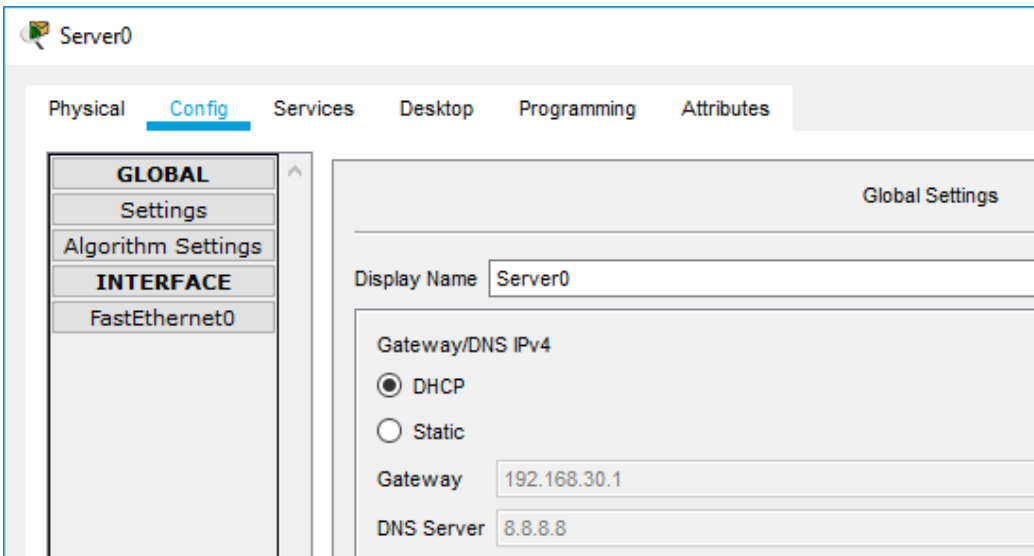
Server0

Physical Config Services Desktop Programming Attributes

GLOBAL
Settings
Algorithm Settings
INTERFACE
FastEthernet0

Global Settings

Display Name Server0

Gateway/DNS IPv4
DHCP
Static
Gateway 192.168.30.1
DNS Server 8.8.8.8